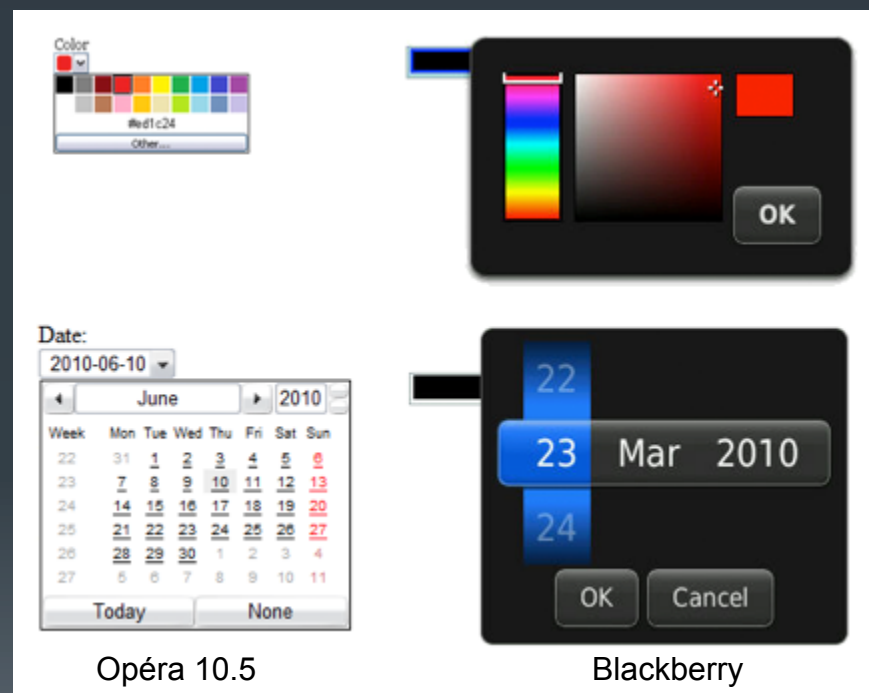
Color

#ed1c24

Other...

OK

Date:

2010-06-10

June 2010

| Week | Mon | Tue | Wed | Thu | Fri | Sat | Sun |
|---|---|---|---|---|---|---|---|
| 22 | 31 | 1 | 2 | 3 | 4 | 5 | 6 |
| 23 | 7 | 8 | 9 | 10 | 11 | 12 | 13 |
| 24 | 14 | 15 | 16 | 17 | 18 | 19 | 20 |
| 25 | 21 | 22 | 23 | 24 | 25 | 26 | 27 |
| 26 | 28 | 29 | 30 | 1 | 2 | 3 | 4 |
| 27 | 5 | 6 | 7 | 8 | 9 | 10 | 11 |

Today None

22
23 Mar 2010
24

OK Cancel

Opéra 10.5

Blackberry